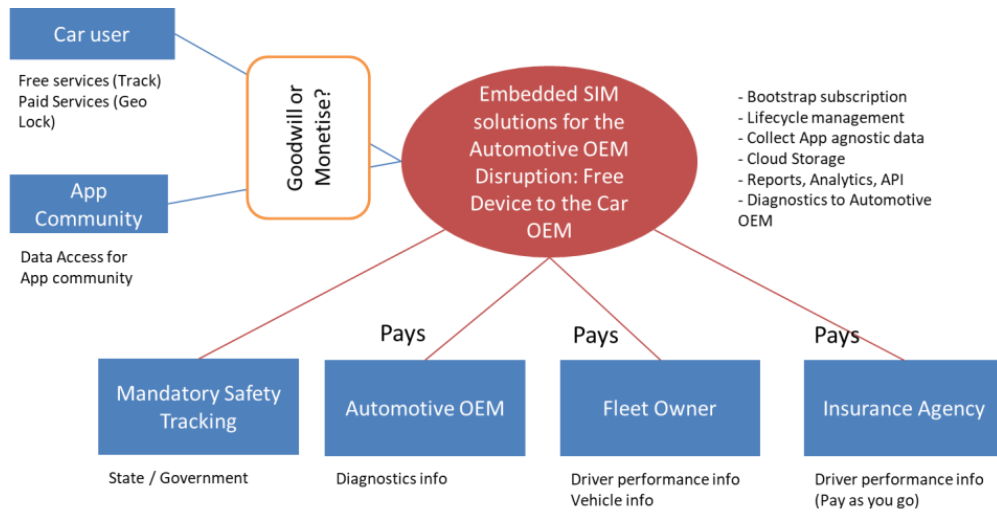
Car user

Free services (Track)
Paid Services (Geo Lock)

App Community

Data Access for App community

Goodwill or Monetise?

Embedded SIM solutions for the Automotive OEM Disruption: Free Device to the Car OEM

- Bootstrap subscription
- Lifecycle management
- Collect App agnostic data
- Cloud Storage
- Reports, Analytics, API
- Diagnostics to Automotive OEM

Pays

Pays

Pays

Mandatory Safety Tracking

State / Government

Automotive OEM

Diagnostics info

Fleet Owner

Driver performance info
Vehicle info

Insurance Agency

Driver performance info
(Pay as you go)